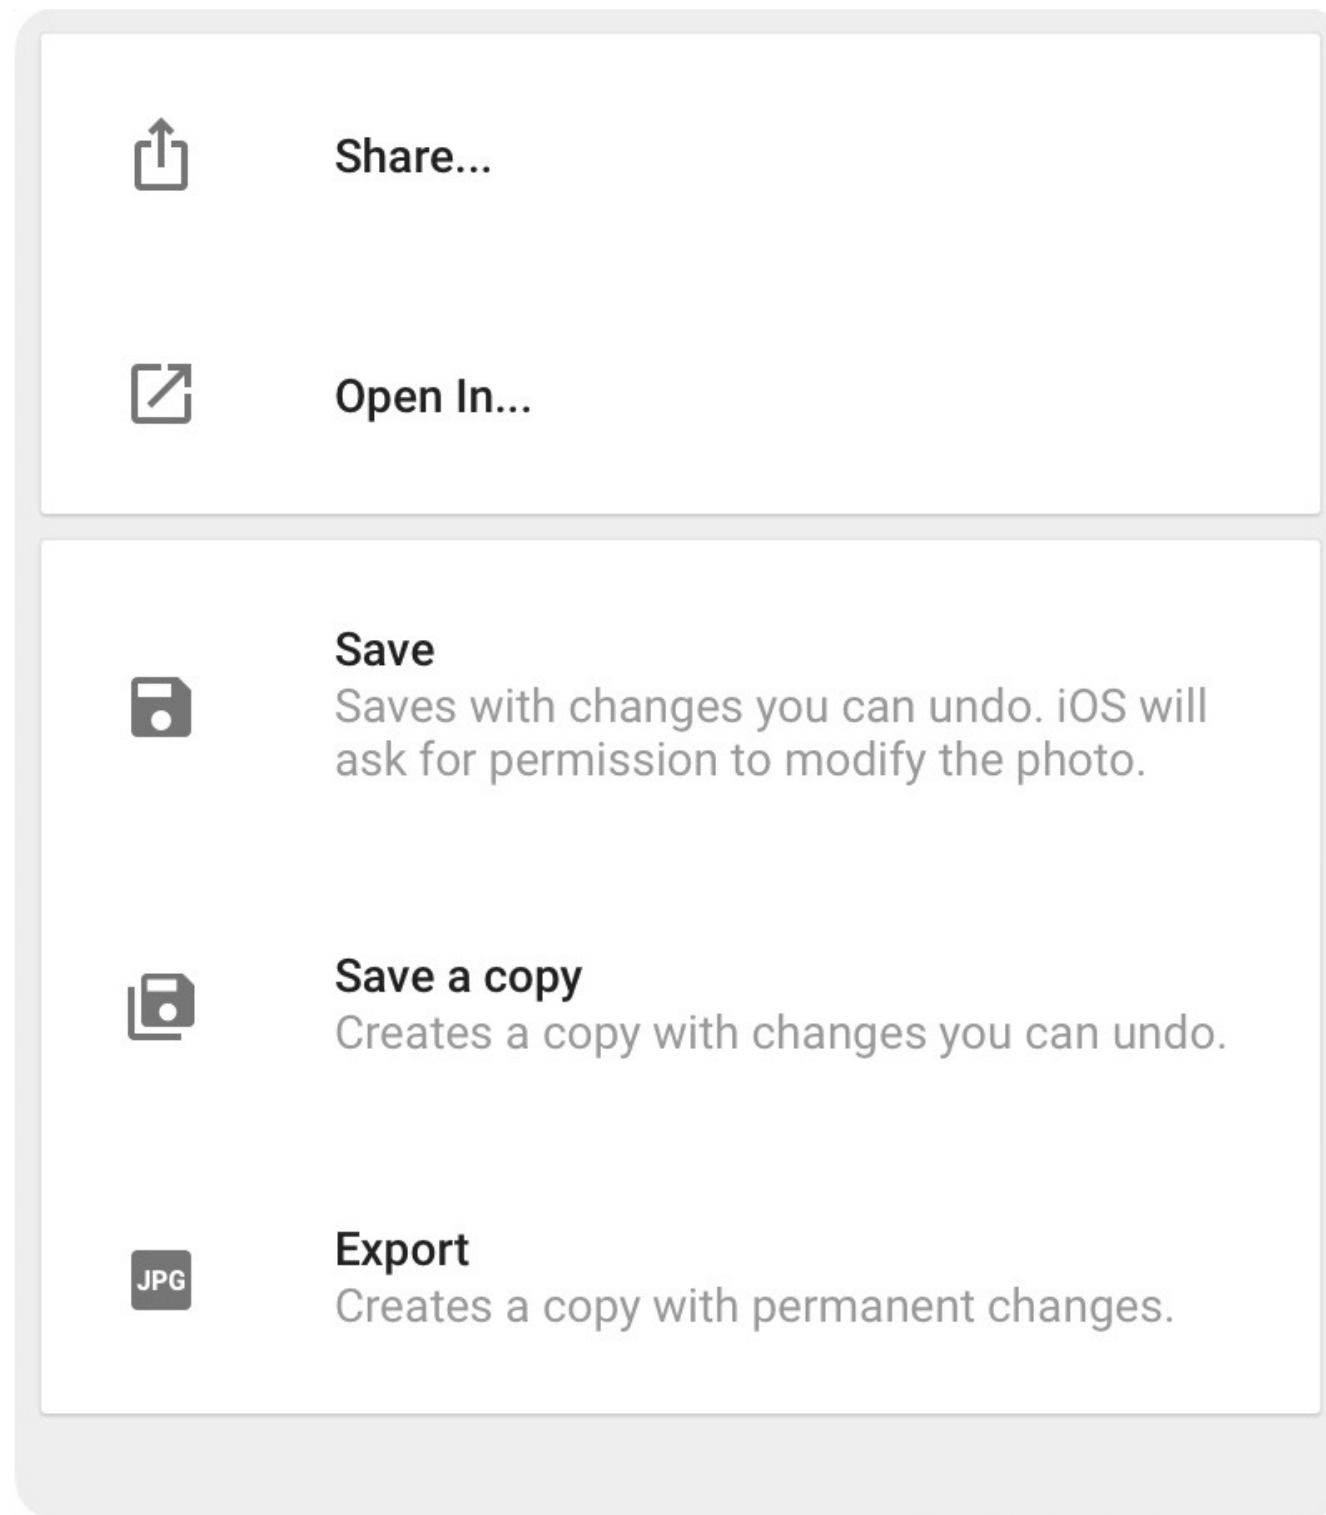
Share...

Open In...

Save
Saves with changes you can undo. iOS will ask for permission to modify the photo.

Save a copy
Creates a copy with changes you can undo.

JPG

Export
Creates a copy with permanent changes.